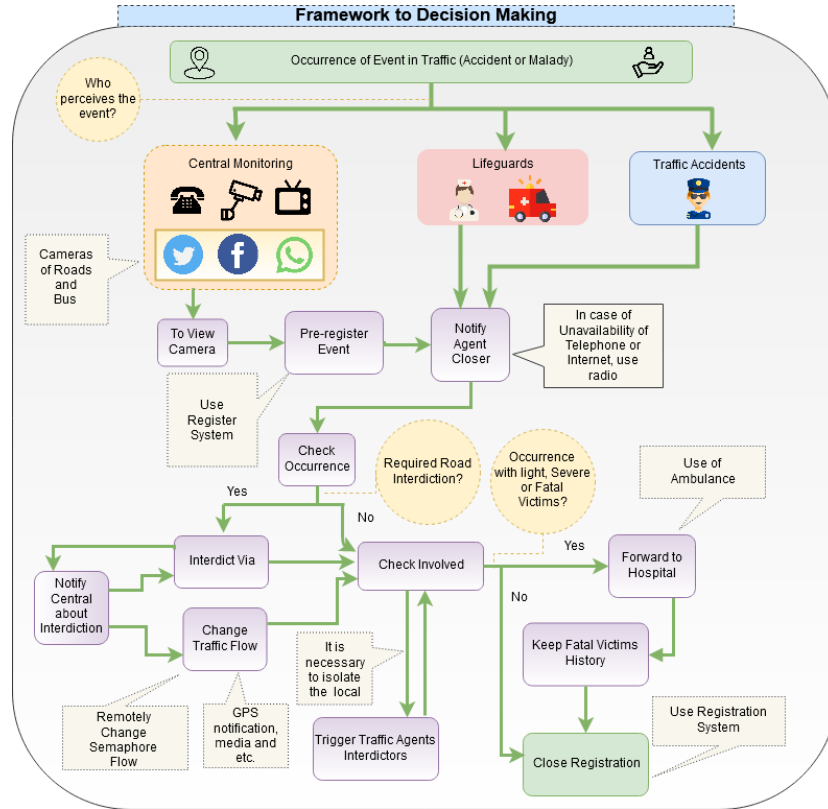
Framework to Decision Making

Occurrence of Event in Traffic (Accident or Malady)

Who perceives the event?

Central Monitoring

Lifeguards

Traffic Accidents

Cameras of Roads and Bus

To View Camera

Pre-register Event

Notify Agent Closer

In case of Unavailability of Telephone or Internet, use radio

Use Register System

Check Occurrence

Required Road Interdiction?

Occurrence with light, Severe or Fatal Victims?

Use of Ambulance

Yes

No

Interdict Via

Check Involved

Yes

Forward to Hospital

Notify Central about Interdiction

No

Change Traffic Flow

Keep Fatal Victims History

It is necessary to isolate the local

Remotely Change Semaphore Flow

GPS notification, media and etc.

Trigger Traffic Agents Interdictors

Use Registration System

Close Registration